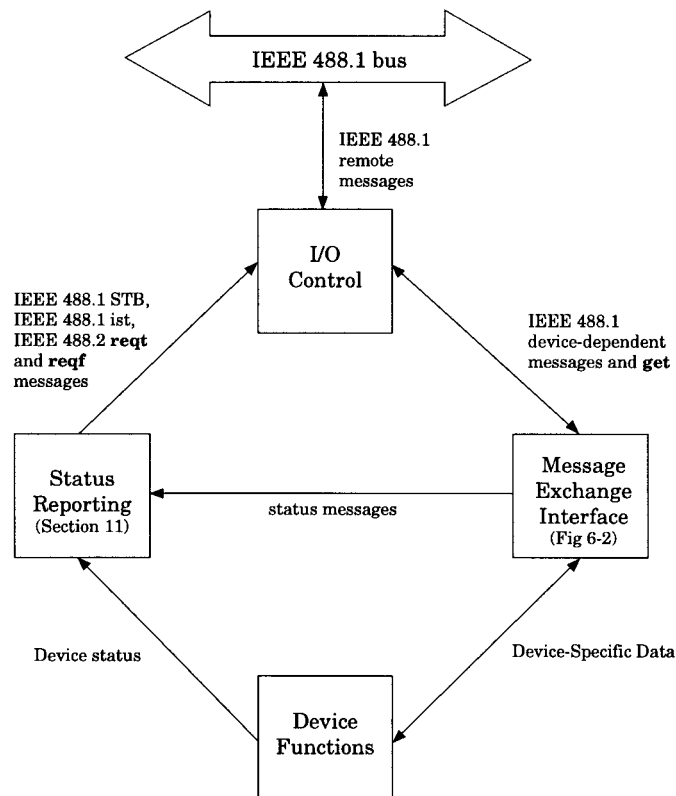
IEEE 488.1 bus

IEEE 488.1 remote messages

I/O Control

IEEE 488.1 STB, IEEE 488.1 ist, IEEE 488.2 **reqt** and **reqf** messages

IEEE 488.1 device-dependent messages and **get**

Status Reporting (Section 11)

status messages

Message Exchange Interface (Fig 6-2)

Device status

Device-Specific Data

Device Functions